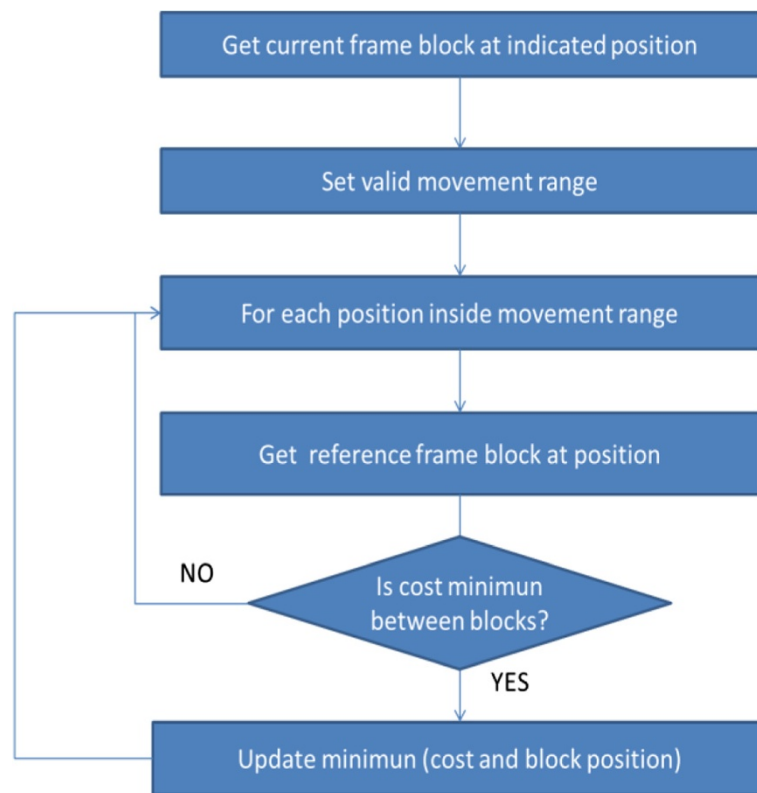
Get current frame block at indicated position

Set valid movement range

For each position inside movement range

Get reference frame block at position

NO

Is cost minimun between blocks?

YES

Update minimun (cost and block position)